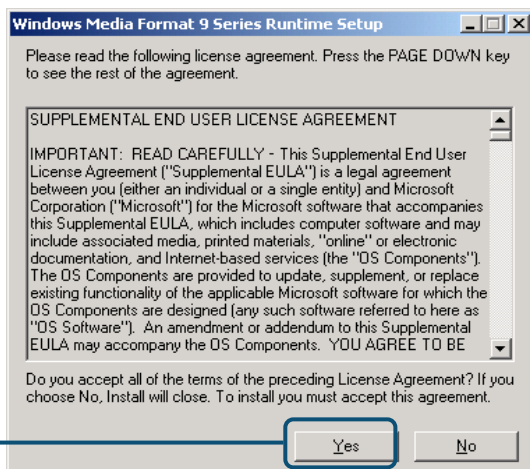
Windows Media Format 9 Series Runtime Setup

Please read the following license agreement. Press the PAGE DOWN key to see the rest of the agreement.

SUPPLEMENTAL END USER LICENSE AGREEMENT

IMPORTANT: READ CAREFULLY - This Supplemental End User License Agreement ("Supplemental EULA") is a legal agreement between you (either an individual or a single entity) and Microsoft Corporation ("Microsoft") for the Microsoft software that accompanies this Supplemental EULA, which includes computer software and may include associated media, printed materials, "online" or electronic documentation, and Internet-based services (the "OS Components"). The OS Components are provided to update, supplement, or replace existing functionality of the applicable Microsoft software for which the OS Components are designed (any such software referred to here as "OS Software"). An amendment or addendum to this Supplemental EULA may accompany the OS Components. YOU AGREE TO BE

Do you accept all of the terms of the preceding License Agreement? If you choose No, Install will close. To install you must accept this agreement.

Yes

No